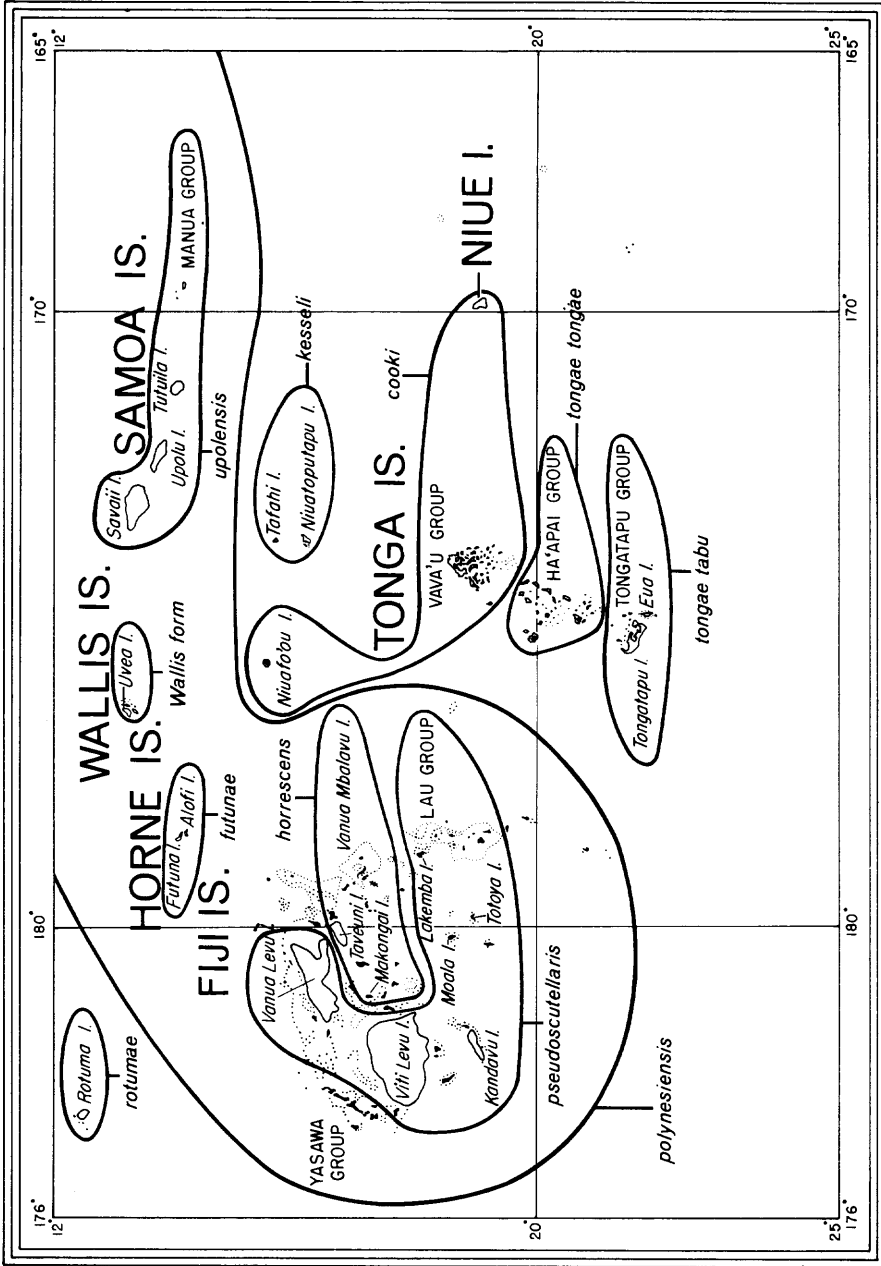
176° 12°
180°
170°
165° 12°
20°
20°
176° 25°
180°
170°
165° 25°

Rotuma I.
rotumae
FIJI IS.
Vanua Levu
Viti Levu I.
Kandavu I.
Moala I.
Makongai I.
Taveuni I.
YASAWA GROUP
pseudoscutellaris
polynesiensis
Lakemba I.
Totoya I.
LAU GROUP
Vanua Mbalavu I.
horrescens
HORNE IS.
Futuna I.
Alofi I.
futunae
WALLIS IS.
Uvea I.
Wallis form
Niuafobu I.
TONGA IS.
VAVA'U GROUP
Tafahi I.
Niuatoputapu I.
kesseli
SAMOA IS.
Savaii I.
Upolu I.
Tutuila I.
upolensis
MANUA GROUP
cooki
NIUE I.
HA'APAI GROUP
tongae tongae
TONGATAPU GROUP
Tongatapu I.
Eua I.
tongae tabu